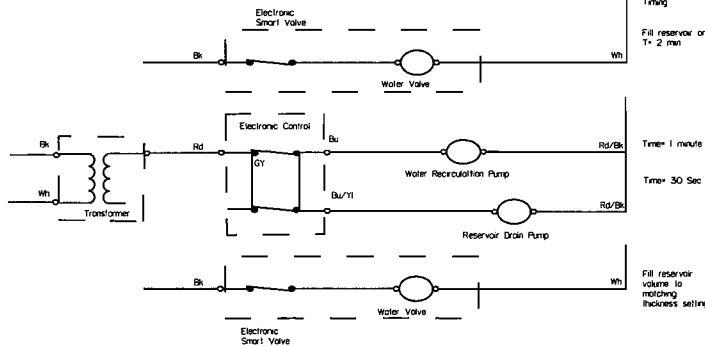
Timing

Fill reservoir or T= 2 min

Electronic Smart Valve

Bk

Water Valve

Wh

Electronic Control

Bk

Wh

Transformer

Rd

GY

Bu

Water Recirculation Pump

Rd/Bk

Time= 1 minute

Bu/Yl

Time= 30 Sec

Reservoir Drain Pump

Rd/Bk

Bk

Water Valve

Wh

Fill reservoir volume to matching thickness setting

Electronic Smart Valve